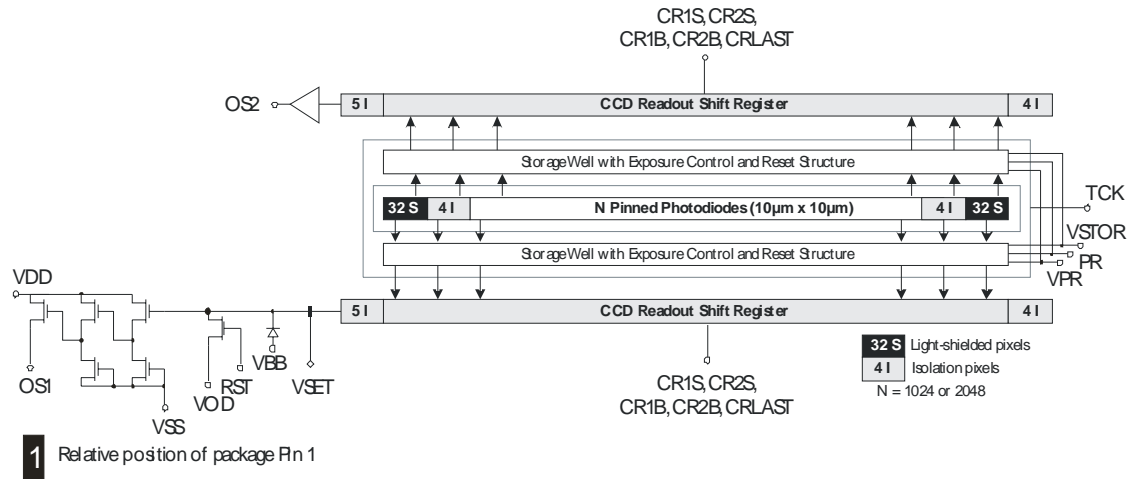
CR1S, CR2S,
CR1B, CR2B, CRLAST

OS2

5 I

CCD Readout Shift Register

4 I

StorageWell with Exposure Control and Reset Structure

TCK

32 S

4 I

N Pinned Photodiodes (10µm x 10µm)

4 I

32 S

VSTOR

StorageWell with Exposure Control and Reset Structure

PR

VPR

VDD

5 I

CCD Readout Shift Register

4 I

32 S Light-shielded pixels

4 I Isolation pixels

N = 1024 or 2048

OS1

VBB

RST

VOD

VSET

VSS

CR1S, CR2S,
CR1B, CR2B, CRLAST

1 Relative position of package Pin 1